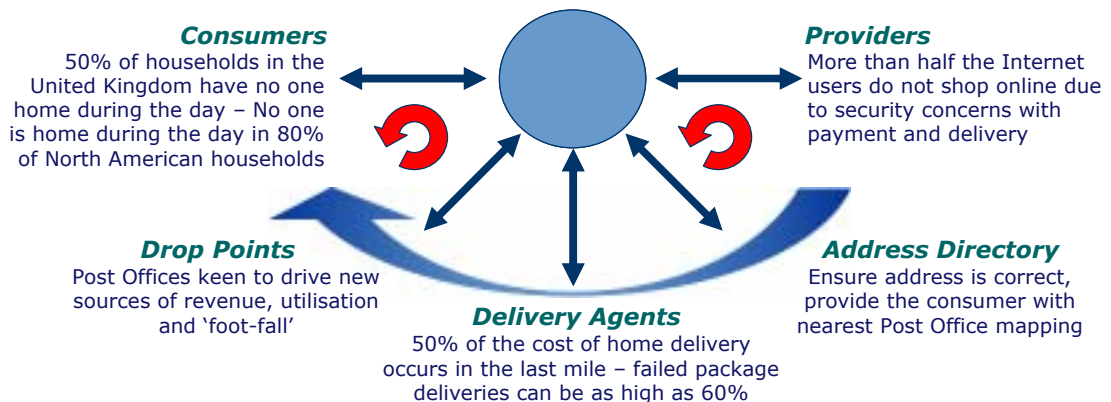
**Consumers**
50% of households in the United Kingdom have no one home during the day – No one is home during the day in 80% of North American households

**Providers**
More than half the Internet users do not shop online due to security concerns with payment and delivery

**Drop Points**
Post Offices keen to drive new sources of revenue, utilisation and 'foot-fall'

**Address Directory**
Ensure address is correct, provide the consumer with nearest Post Office mapping

**Delivery Agents**
50% of the cost of home delivery occurs in the last mile – failed package deliveries can be as high as 60%